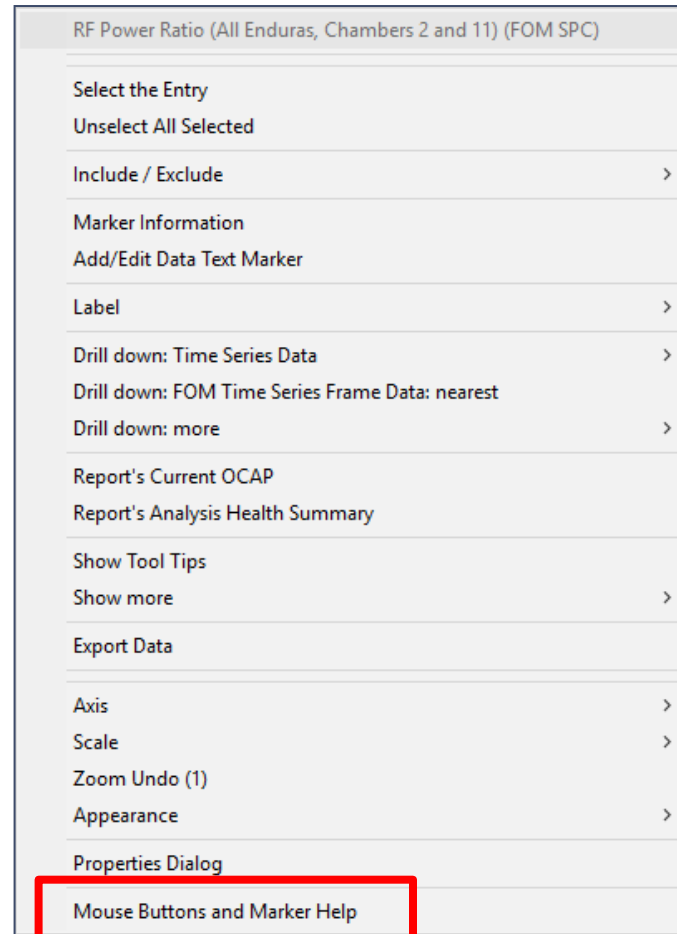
RF Power Ratio (All Enduras, Chambers 2 and 11) (FOM SPC)

Select the Entry
Unselect All Selected

Include / Exclude >

Marker Information
Add/Edit Data Text Marker

Label >

Drill down: Time Series Data >
Drill down: FOM Time Series Frame Data: nearest
Drill down: more >

Report's Current OCAP
Report's Analysis Health Summary

Show Tool Tips
Show more >

Export Data

Axis >
Scale >
Zoom Undo (1)
Appearance >

Properties Dialog

Mouse Buttons and Marker Help